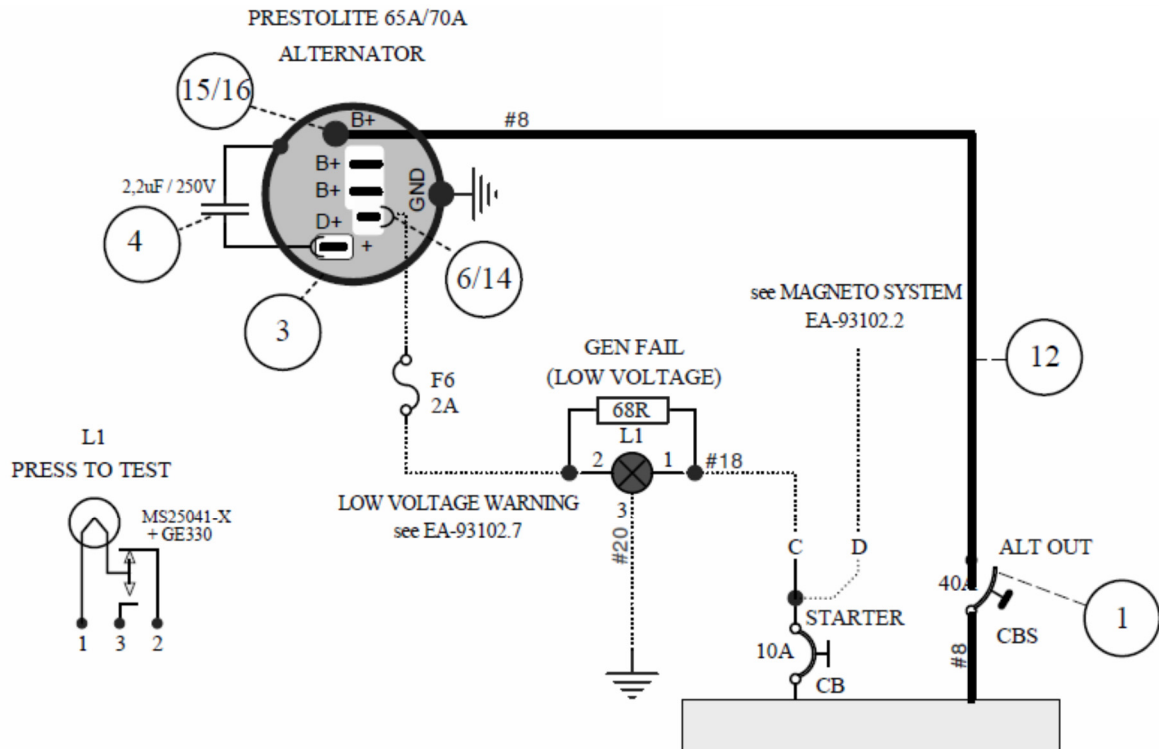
PRESTOLITE 65A/70A
ALTERNATOR

15/16

B+

#8

B+
B+
D+
+
GND

2,2uF / 250V

4

6/14

3

see MAGNETO SYSTEM
EA-93102.2

12

GEN FAIL
(LOW VOLTAGE)

F6
2A

68R
L1

2
1
#18

L1
PRESS TO TEST

MS25041-X
+ GE330

LOW VOLTAGE WARNING
see EA-93102.7

3
#20

C
D

ALT OUT

40A

1

STARTER

CBS

10A

#8

CB

1 3 2